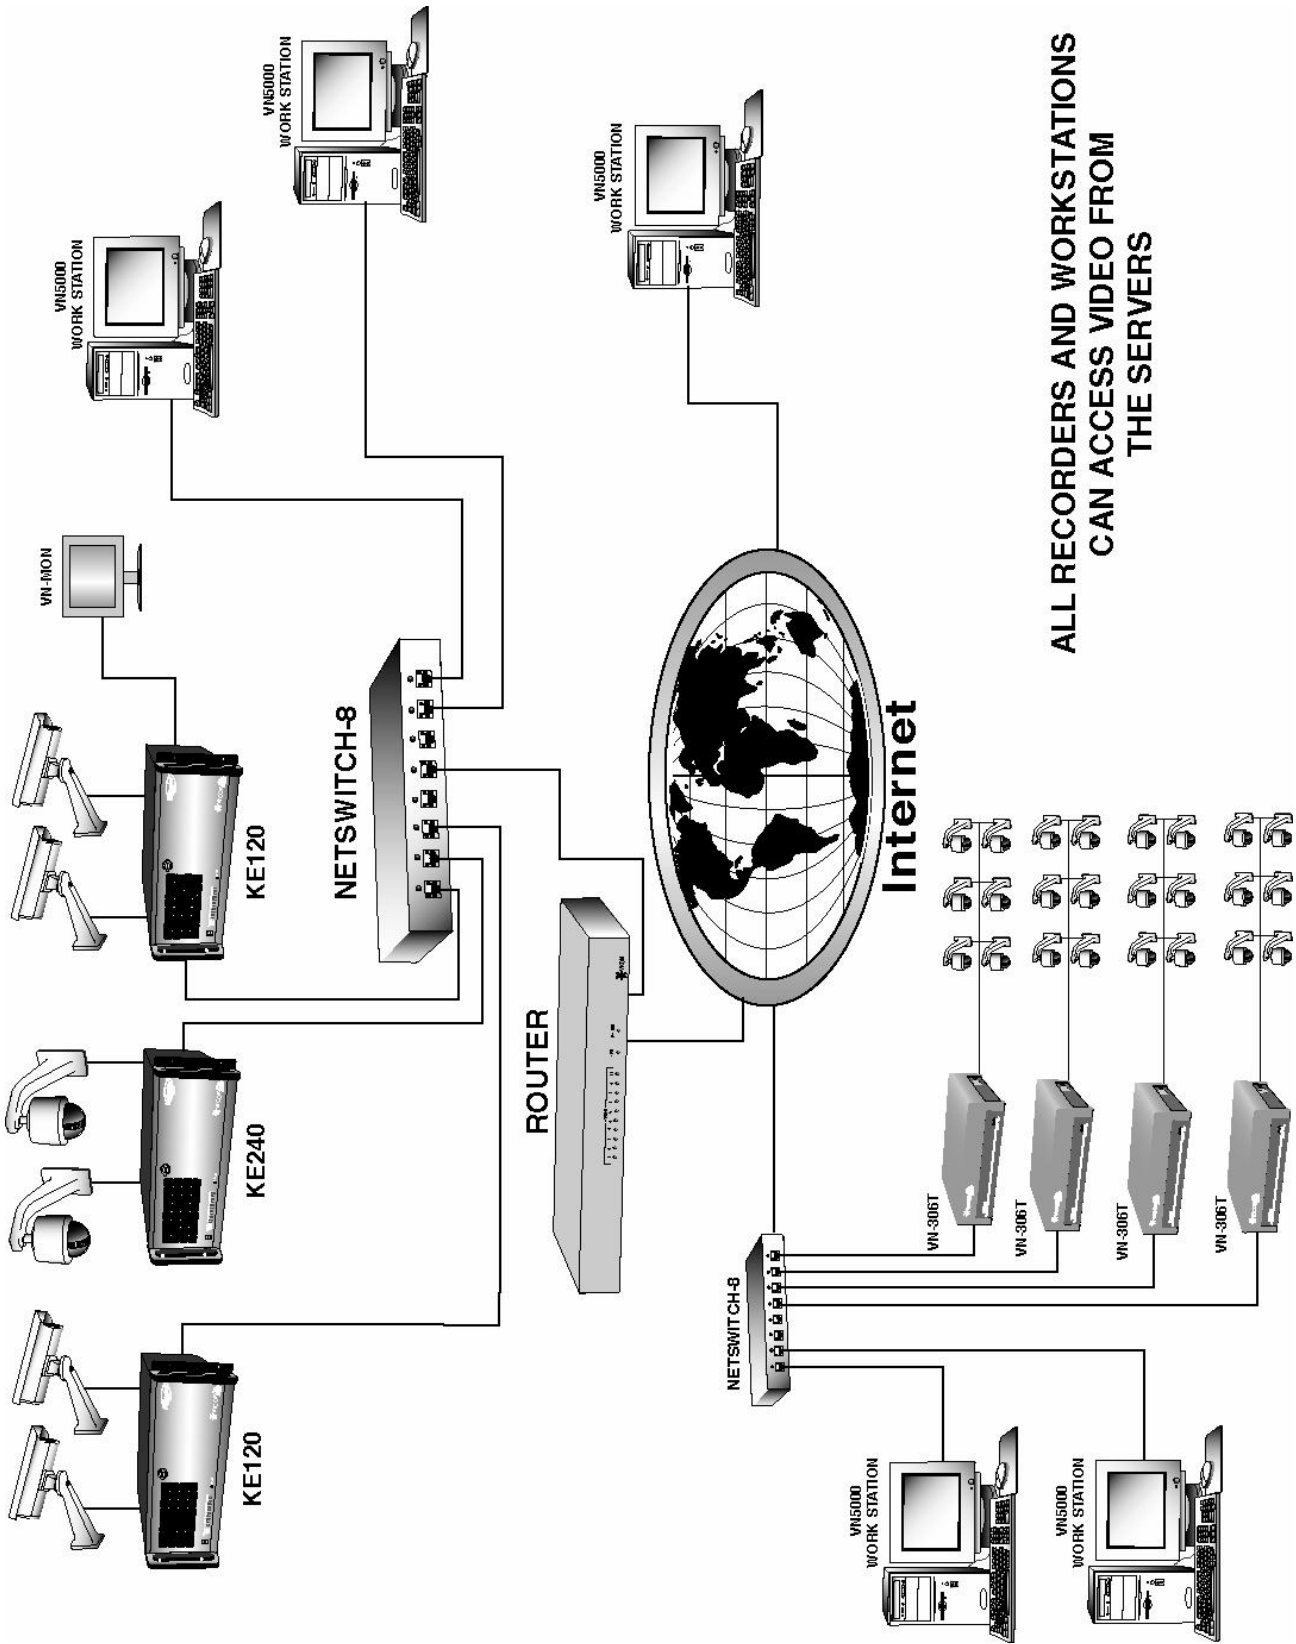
VN-MON

VN5000
WORK STATION

VN5000
WORK STATION

VN5000
WORK STATION

ALL RECORDERS AND WORKSTATIONS CAN ACCESS VIDEO FROM THE SERVERS

KE120

NETSWITCH-8

KE240

ROUTER

Internet

KE120

VN-306T

VN-306T

VN-306T

VN-306T

NETSWITCH-8

VN5000
WORK STATION

VN5000
WORK STATION